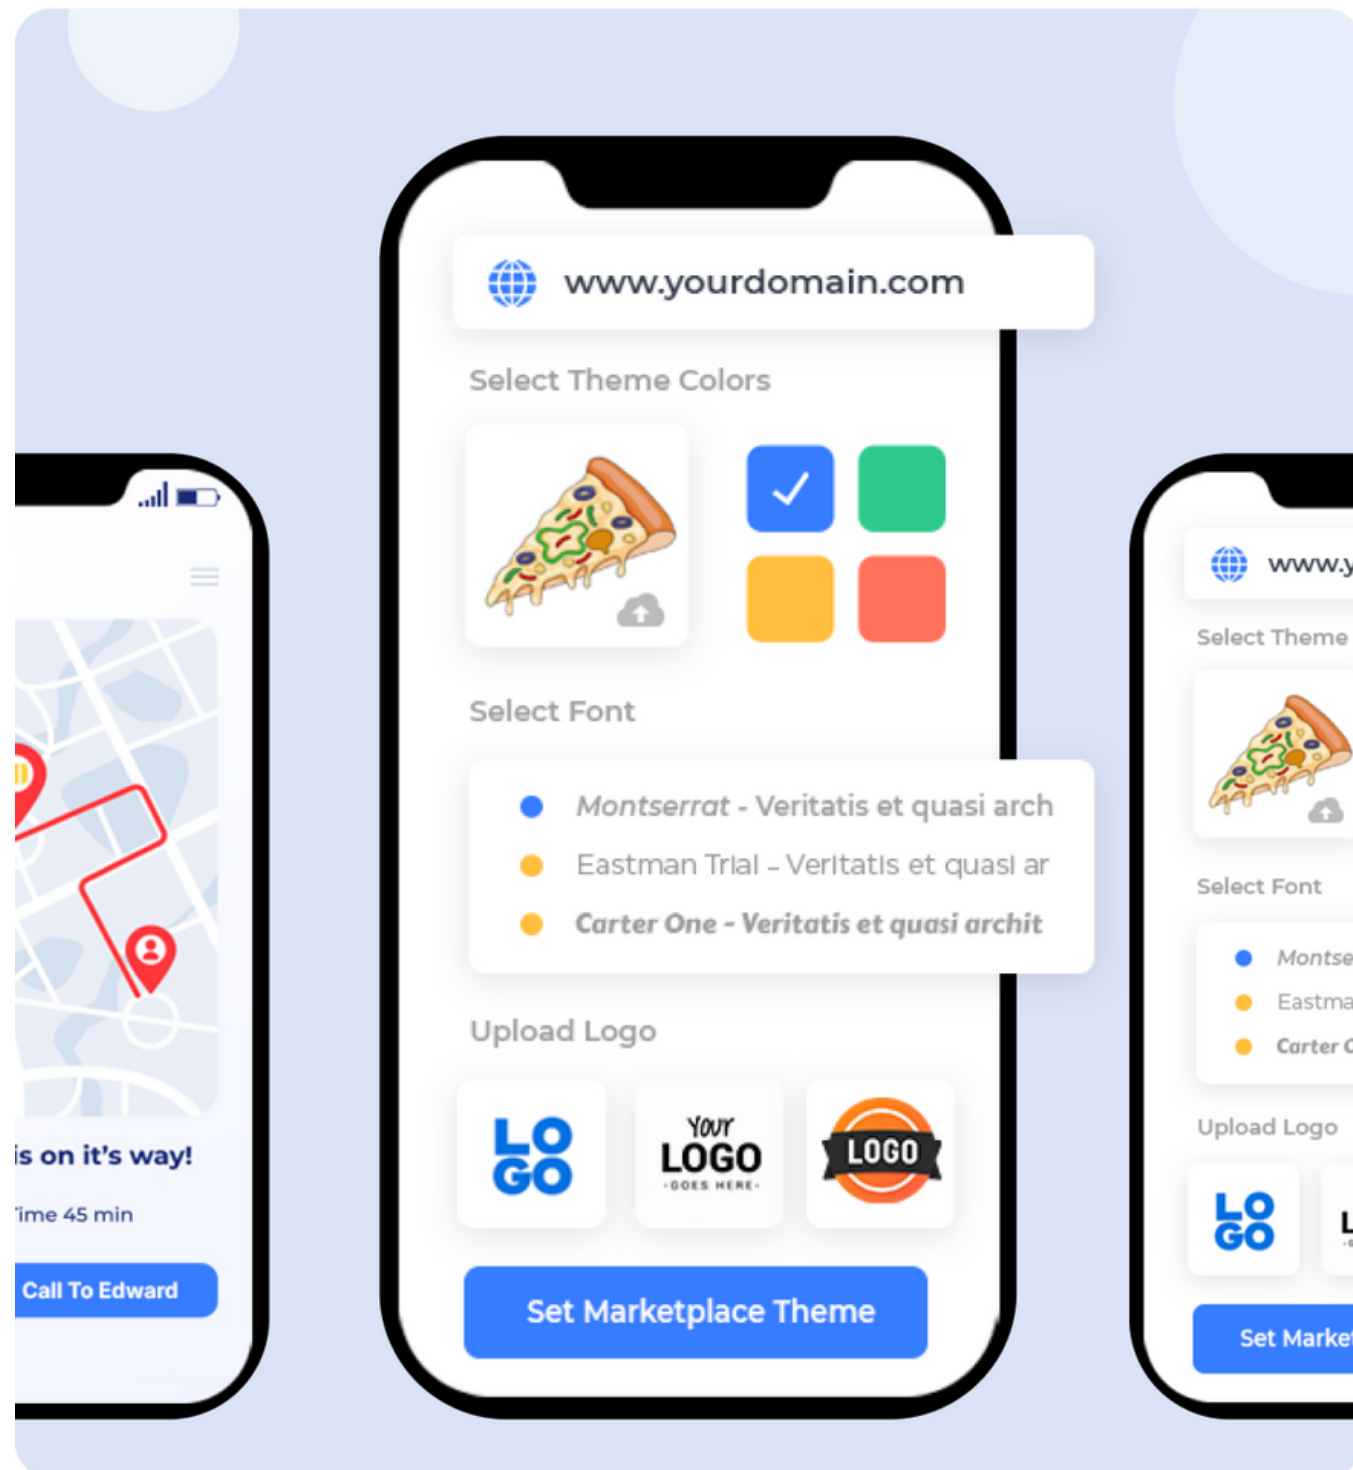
is on it's way!

ime 45 min

Call To Edward

www.yourdomain.com

Select Theme Colors

Select Font

Montserrat - Veritatis et quasi arch

Eastman Trial - Veritatis et quasi ar

Carter One - Veritatis et quasi archit

Upload Logo

LO GO

YOUR LOGO GOES HERE

LOGO

Set Marketplace Theme

www.y

Select Theme

Select Font

Montse

Eastma

Carter C

Upload Logo

LO GO

Set Marke